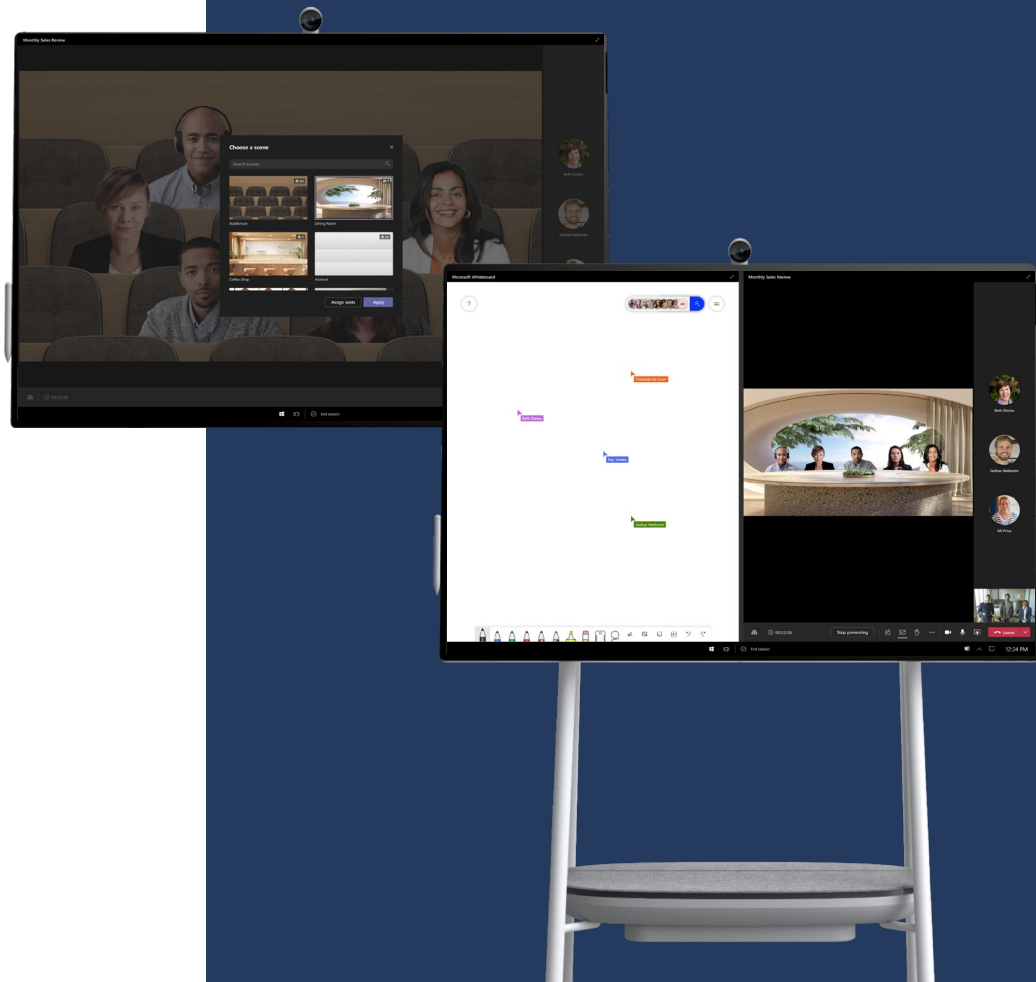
Monthly Sales Review

Choose a scene

Search scenes

Auditorium

Dining Room

Coffee Shop

Assign seats

Apply

00:22:00

End session

Nath Davies

Joshua Vanburen

Microsoft Whiteboard

Charlotte de Crum

Beth Davies

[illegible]

Joshua Vanburen

Monthly Sales Review

Beth Davies

Joshua Vanburen

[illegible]

00:22:00

Stop presenting

Leave

End session

12:24 PM